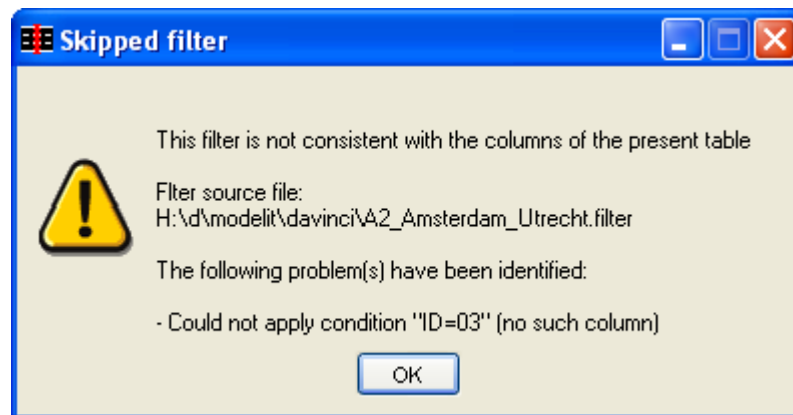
Skipped filter

This filter is not consistent with the columns of the present table

Flter source file:
H:\d\modelit\davinci\A2_Amsterdam_Utrecht.filter

The following problem(s) have been identified:

- Could not apply condition "ID=03" (no such column)

OK